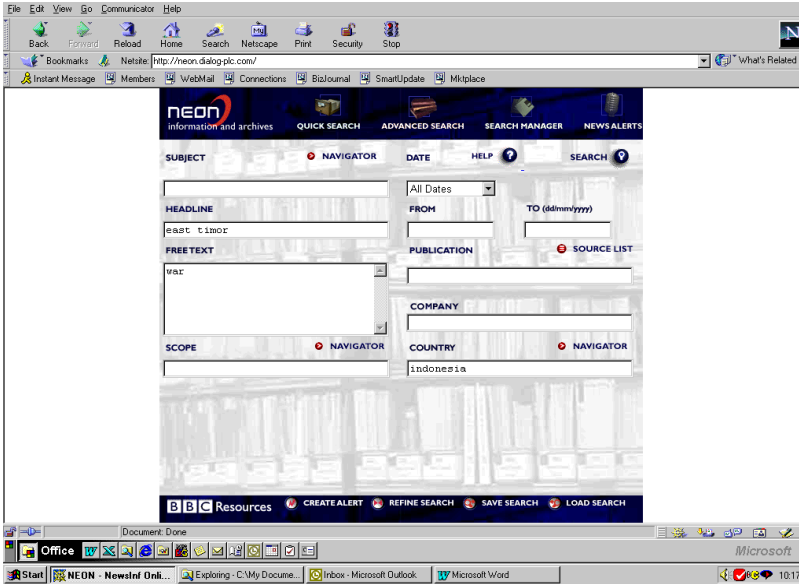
File Edit View Go Communicator Help

Back Forward Reload Home Search Netscape Print Security Stop

Bookmarks Netsite: http://neon.dialog-plc.com/ What's Related

Instant Message Members WebMail Connections BizJournal SmartUpdate Mktplace

NEON information and archives

QUICK SEARCH ADVANCED SEARCH SEARCH MANAGER NEWS ALERTS

SUBJECT NAVIGATOR DATE HELP SEARCH

All Dates

HEADLINE FROM TO (dd/mm/yyyy)

east timor

FREE TEXT PUBLICATION SOURCE LIST

war

COMPANY

SCOPE NAVIGATOR COUNTRY NAVIGATOR

indonesia

BBC Resources CREATE ALERT REFINE SEARCH SAVE SEARCH LOAD SEARCH

Document: Done

Office

Microsoft

Start NEON - NewsInf Onli... Exploring - C:\My Docume... Inbox - Microsoft Outlook Microsoft Word 10:17